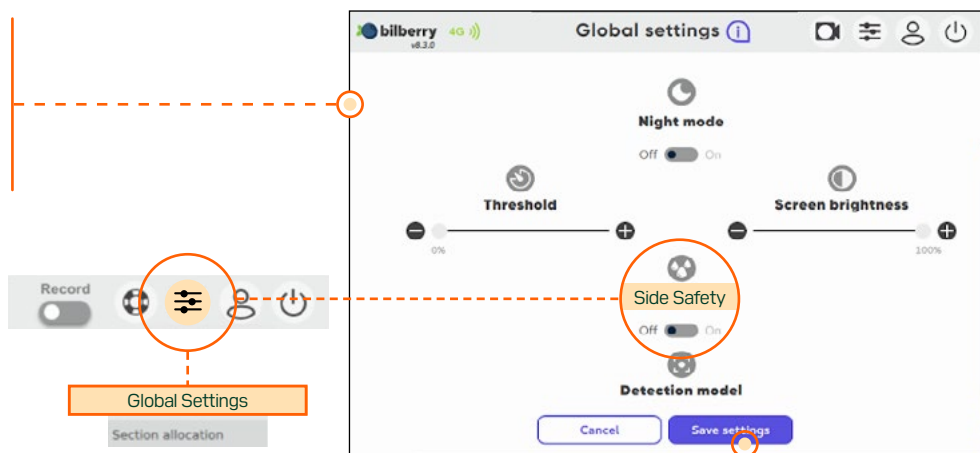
bilberry v8.3.0 4G

Global settings

Night mode

Off On

Threshold

0%

Screen brightness

100%

Side Safety

Off On

Detection model

Cancel

Save settings

Record

Global Settings

Section allocation